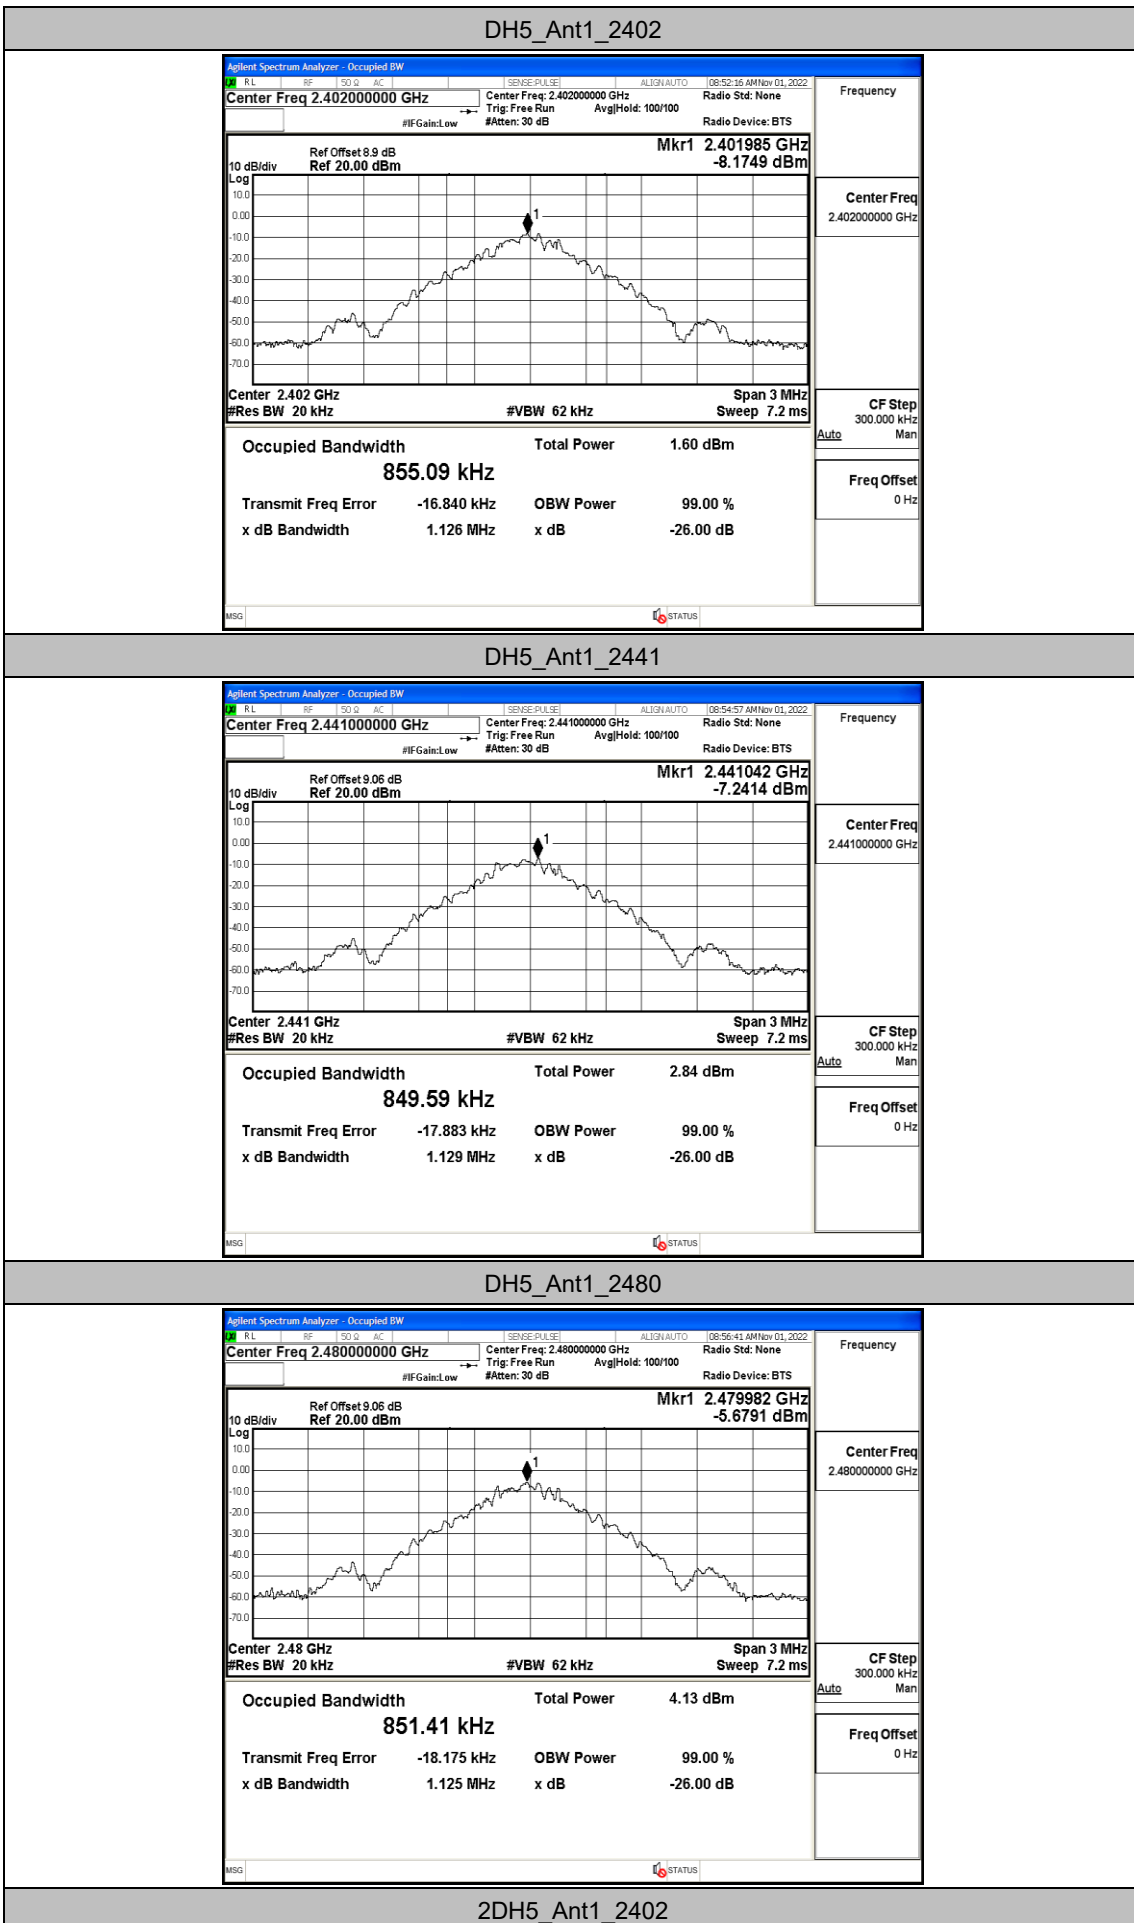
DH5_Ant1_2402

Agilent Spectrum Analyzer - Occupied BW
RL RF 50 Ω AC SENSE:PULSE ALIGN AUTO 08:52:16 AM Nov 01, 2022
Center Freq 2.402000000 GHz
Center Freq: 2.402000000 GHz
Trig: Free Run Avg|Hold: 100/100
#IFGain:Low #Atten: 30 dB
Radio Std: None
Radio Device: BTS
Frequency

Ref Offset 8.9 dB
10 dB/div Ref 20.00 dBm
Log
Mkr1 2.401985 GHz
-8.1749 dBm
10.0
0.00
-10.0
-20.0
-30.0
-40.0
-50.0
-60.0
-70.0
1
Center 2.402 GHz
#Res BW 20 kHz
#VBW 62 kHz
Span 3 MHz
Sweep 7.2 ms

Center Freq
2.402000000 GHz

CF Step
300.000 kHz
Auto Man

Freq Offset
0 Hz

Occupied Bandwidth
855.09 kHz
Total Power 1.60 dBm
Transmit Freq Error -16.840 kHz
OBW Power 99.00 %
x dB Bandwidth 1.126 MHz
x dB -26.00 dB

MSG
STATUS

DH5_Ant1_2441

Agilent Spectrum Analyzer - Occupied BW
RL RF 50 Ω AC SENSE:PULSE ALIGN AUTO 08:54:57 AM Nov 01, 2022
Center Freq 2.441000000 GHz
Center Freq: 2.441000000 GHz
Trig: Free Run Avg|Hold: 100/100
#IFGain:Low #Atten: 30 dB
Radio Std: None
Radio Device: BTS
Frequency

Ref Offset 9.06 dB
10 dB/div Ref 20.00 dBm
Log
Mkr1 2.441042 GHz
-7.2414 dBm
10.0
0.00
-10.0
-20.0
-30.0
-40.0
-50.0
-60.0
-70.0
1
Center 2.441 GHz
#Res BW 20 kHz
#VBW 62 kHz
Span 3 MHz
Sweep 7.2 ms

Center Freq
2.441000000 GHz

CF Step
300.000 kHz
Auto Man

Freq Offset
0 Hz

Occupied Bandwidth
849.59 kHz
Total Power 2.84 dBm
Transmit Freq Error -17.883 kHz
OBW Power 99.00 %
x dB Bandwidth 1.129 MHz
x dB -26.00 dB

MSG
STATUS

DH5_Ant1_2480

Agilent Spectrum Analyzer - Occupied BW
RL RF 50 Ω AC SENSE:PULSE ALIGN AUTO 08:56:41 AM Nov 01, 2022
Center Freq 2.480000000 GHz
Center Freq: 2.480000000 GHz
Trig: Free Run Avg|Hold: 100/100
#IFGain:Low #Atten: 30 dB
Radio Std: None
Radio Device: BTS
Frequency

Ref Offset 9.06 dB
10 dB/div Ref 20.00 dBm
Log
Mkr1 2.479982 GHz
-5.6791 dBm
10.0
0.00
-10.0
-20.0
-30.0
-40.0
-50.0
-60.0
-70.0
1
Center 2.48 GHz
#Res BW 20 kHz
#VBW 62 kHz
Span 3 MHz
Sweep 7.2 ms

Center Freq
2.480000000 GHz

CF Step
300.000 kHz
Auto Man

Freq Offset
0 Hz

Occupied Bandwidth
851.41 kHz
Total Power 4.13 dBm
Transmit Freq Error -18.175 kHz
OBW Power 99.00 %
x dB Bandwidth 1.125 MHz
x dB -26.00 dB

MSG
STATUS

2DH5_Ant1_2402